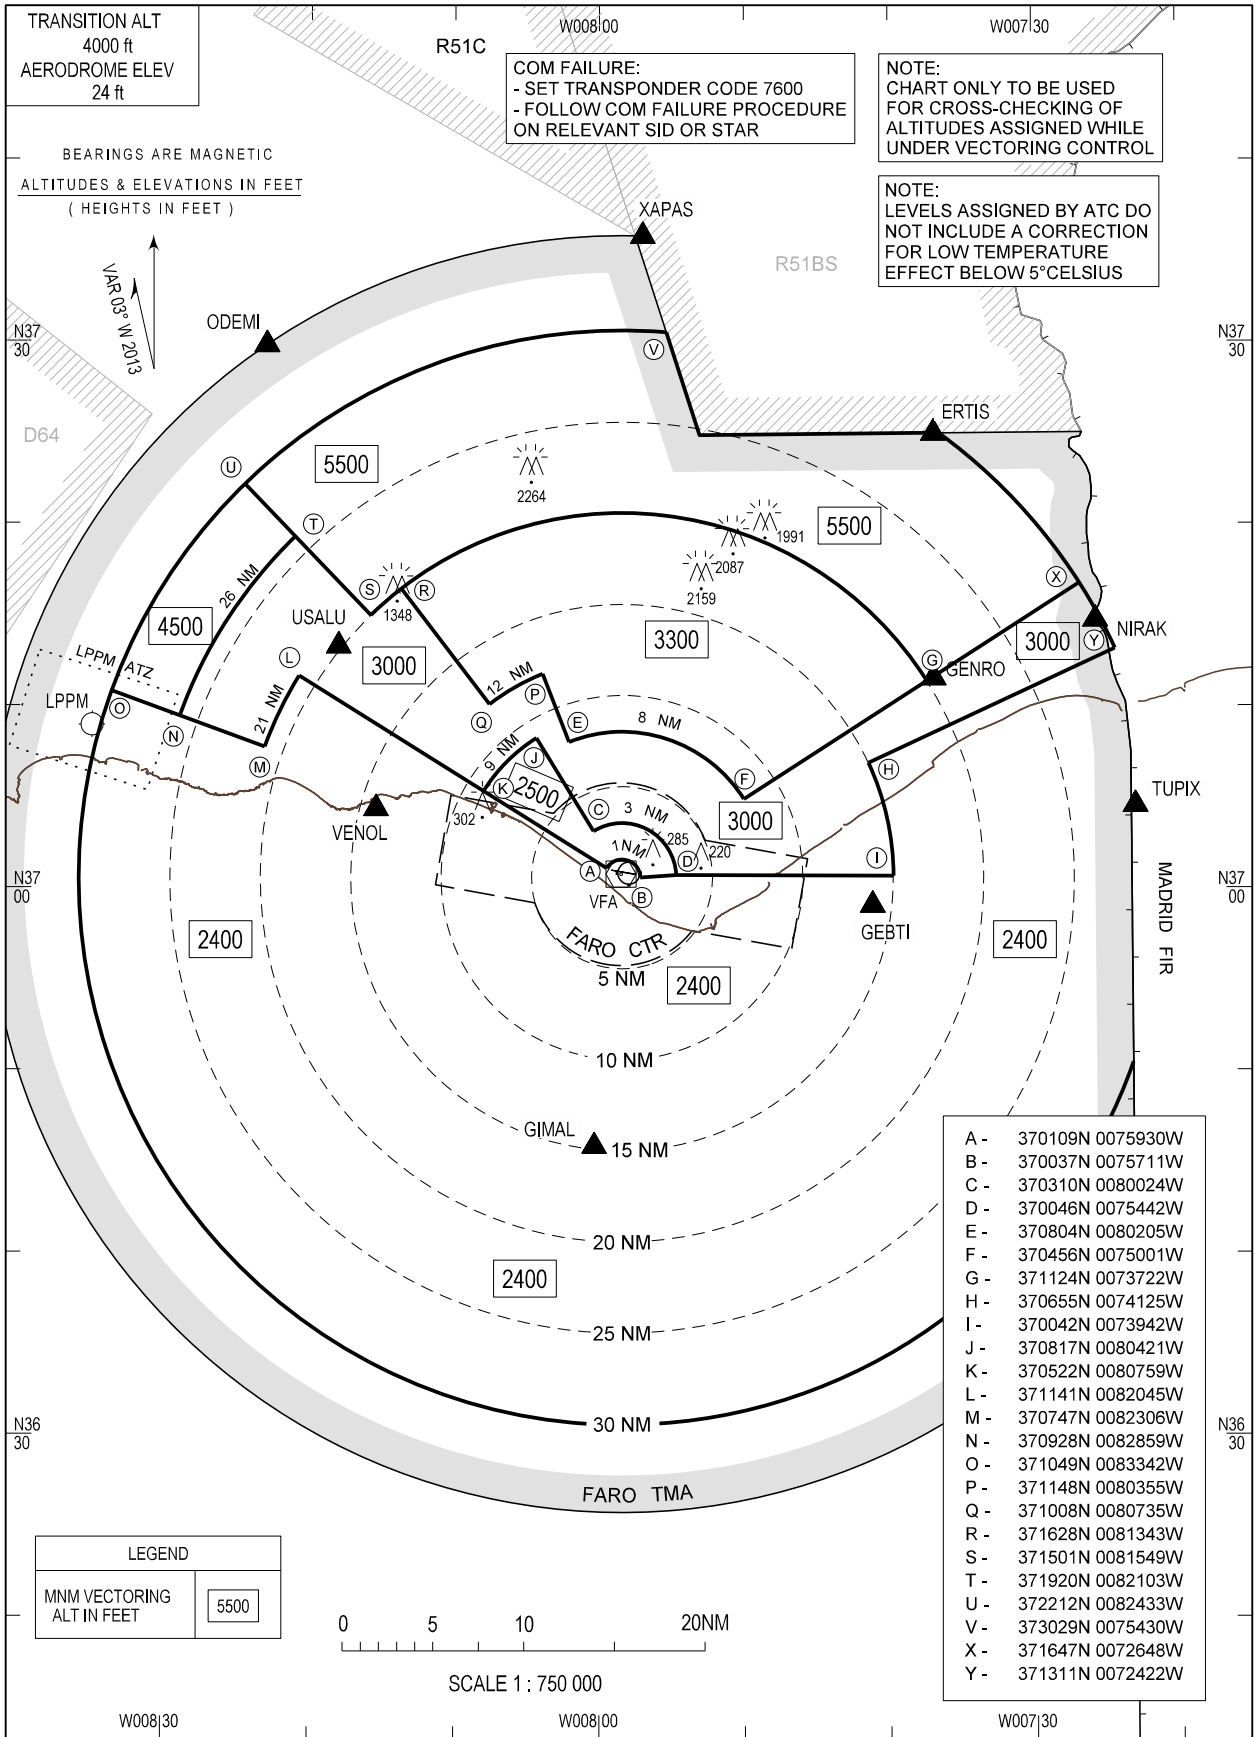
TRANSITION ALT
4000 ft
AERODROME ELEV
24 ft

R51C

W008|00

W007|30

COM FAILURE:
- SET TRANSPONDER CODE 7600
- FOLLOW COM FAILURE PROCEDURE ON RELEVANT SID OR STAR

NOTE:
CHART ONLY TO BE USED FOR CROSS-CHECKING OF ALTITUDES ASSIGNED WHILE UNDER VECTORING CONTROL

NOTE:
LEVELS ASSIGNED BY ATC DO NOT INCLUDE A CORRECTION FOR LOW TEMPERATURE EFFECT BELOW 5°CELSIUS

BEARINGS ARE MAGNETIC
ALTITUDES & ELEVATIONS IN FEET
( HEIGHTS IN FEET )

VAR 03° W 2013

XAPAS

R51BS

N37
30

ODEMI

V

N37
30

D64

ERTIS

U

5500

2264

T

5500

1991

X

26 NM

S

1348

R

2087

2159

4500

USALU

3000

3300

3000

NIRAK

Y

LPPM ATZ

L

GENRO

G

21 NM

12 NM

P

LPPM

O

Q

E

8 NM

N

9 NM

J

M

H

K

2500

F

TUPIX

VENOL

302

C

3 NM

3000

1NM

285

D

220

I

N37
00

A

B

MADRID FIR

N37
00

VFA

GEBTI

2400

FARO CTR

2400

5 NM

2400

10 NM

GIMAL

15 NM

20 NM

2400

25 NM

30 NM

N36
30

N36
30

FARO TMA

| | |
|---|---|
| A - | 370109N 0075930W |
| B - | 370037N 0075711W |
| C - | 370310N 0080024W |
| D - | 370046N 0075442W |
| E - | 370804N 0080205W |
| F - | 370456N 0075001W |
| G - | 371124N 0073722W |
| H - | 370655N 0074125W |
| I - | 370042N 0073942W |
| J - | 370817N 0080421W |
| K - | 370522N 0080759W |
| L - | 371141N 0082045W |
| M - | 370747N 0082306W |
| N - | 370928N 0082859W |
| O - | 371049N 0083342W |
| P - | 371148N 0080355W |
| Q - | 371008N 0080735W |
| R - | 371628N 0081343W |
| S - | 371501N 0081549W |
| T - | 371920N 0082103W |
| U - | 372212N 0082433W |
| V - | 373029N 0075430W |
| X - | 371647N 0072648W |
| Y - | 371311N 0072422W |

| LEGEND | |
|---|---|
| MNM VECTORING ALT IN FEET | 5500 |

0 5 10 20NM

SCALE 1 : 750 000

W008|30

W008|00

W007|30